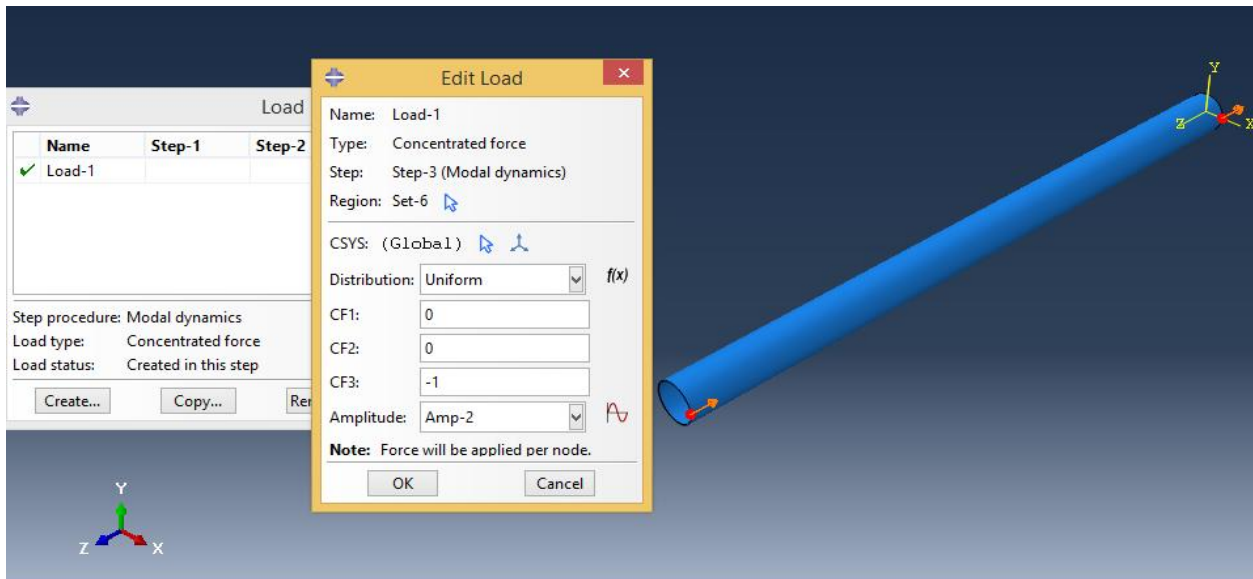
Load

| Name | Step-1 | Step-2 |
|---|---|---|
| ✓ Load-1 | | |

Step procedure: Modal dynamics
Load type: Concentrated force
Load status: Created in this step

Create... Copy... Re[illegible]

Edit Load

Name: Load-1
Type: Concentrated force
Step: Step-3 (Modal dynamics)
Region: Set-6

CSYS: (Global)
Distribution: Uniform f(x)
CF1: 0
CF2: 0
CF3: -1
Amplitude: Amp-2
Note: Force will be applied per node.
OK Cancel

Y
Z X

Y
Z X